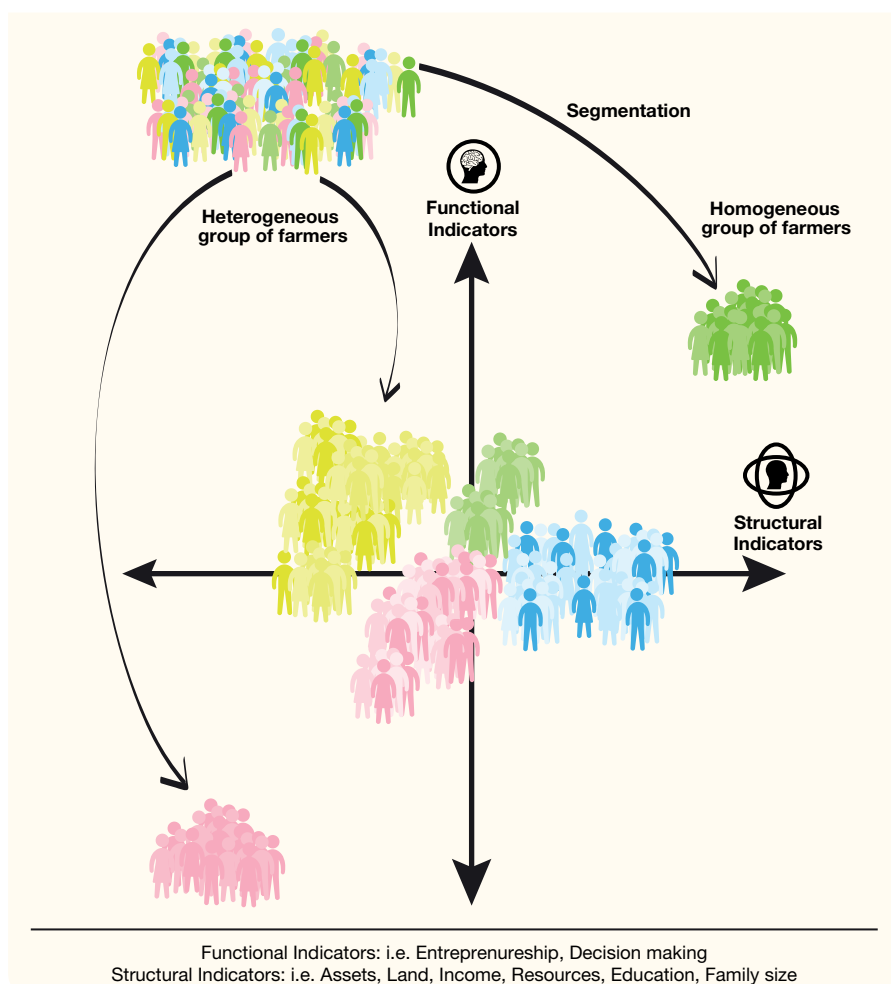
Segmentation

Functional Indicators

Heterogeneous group of farmers

Homogeneous group of farmers

Structural Indicators

Functional Indicators: i.e. Entrepreneurship, Decision making
Structural Indicators: i.e. Assets, Land, Income, Resources, Education, Family size